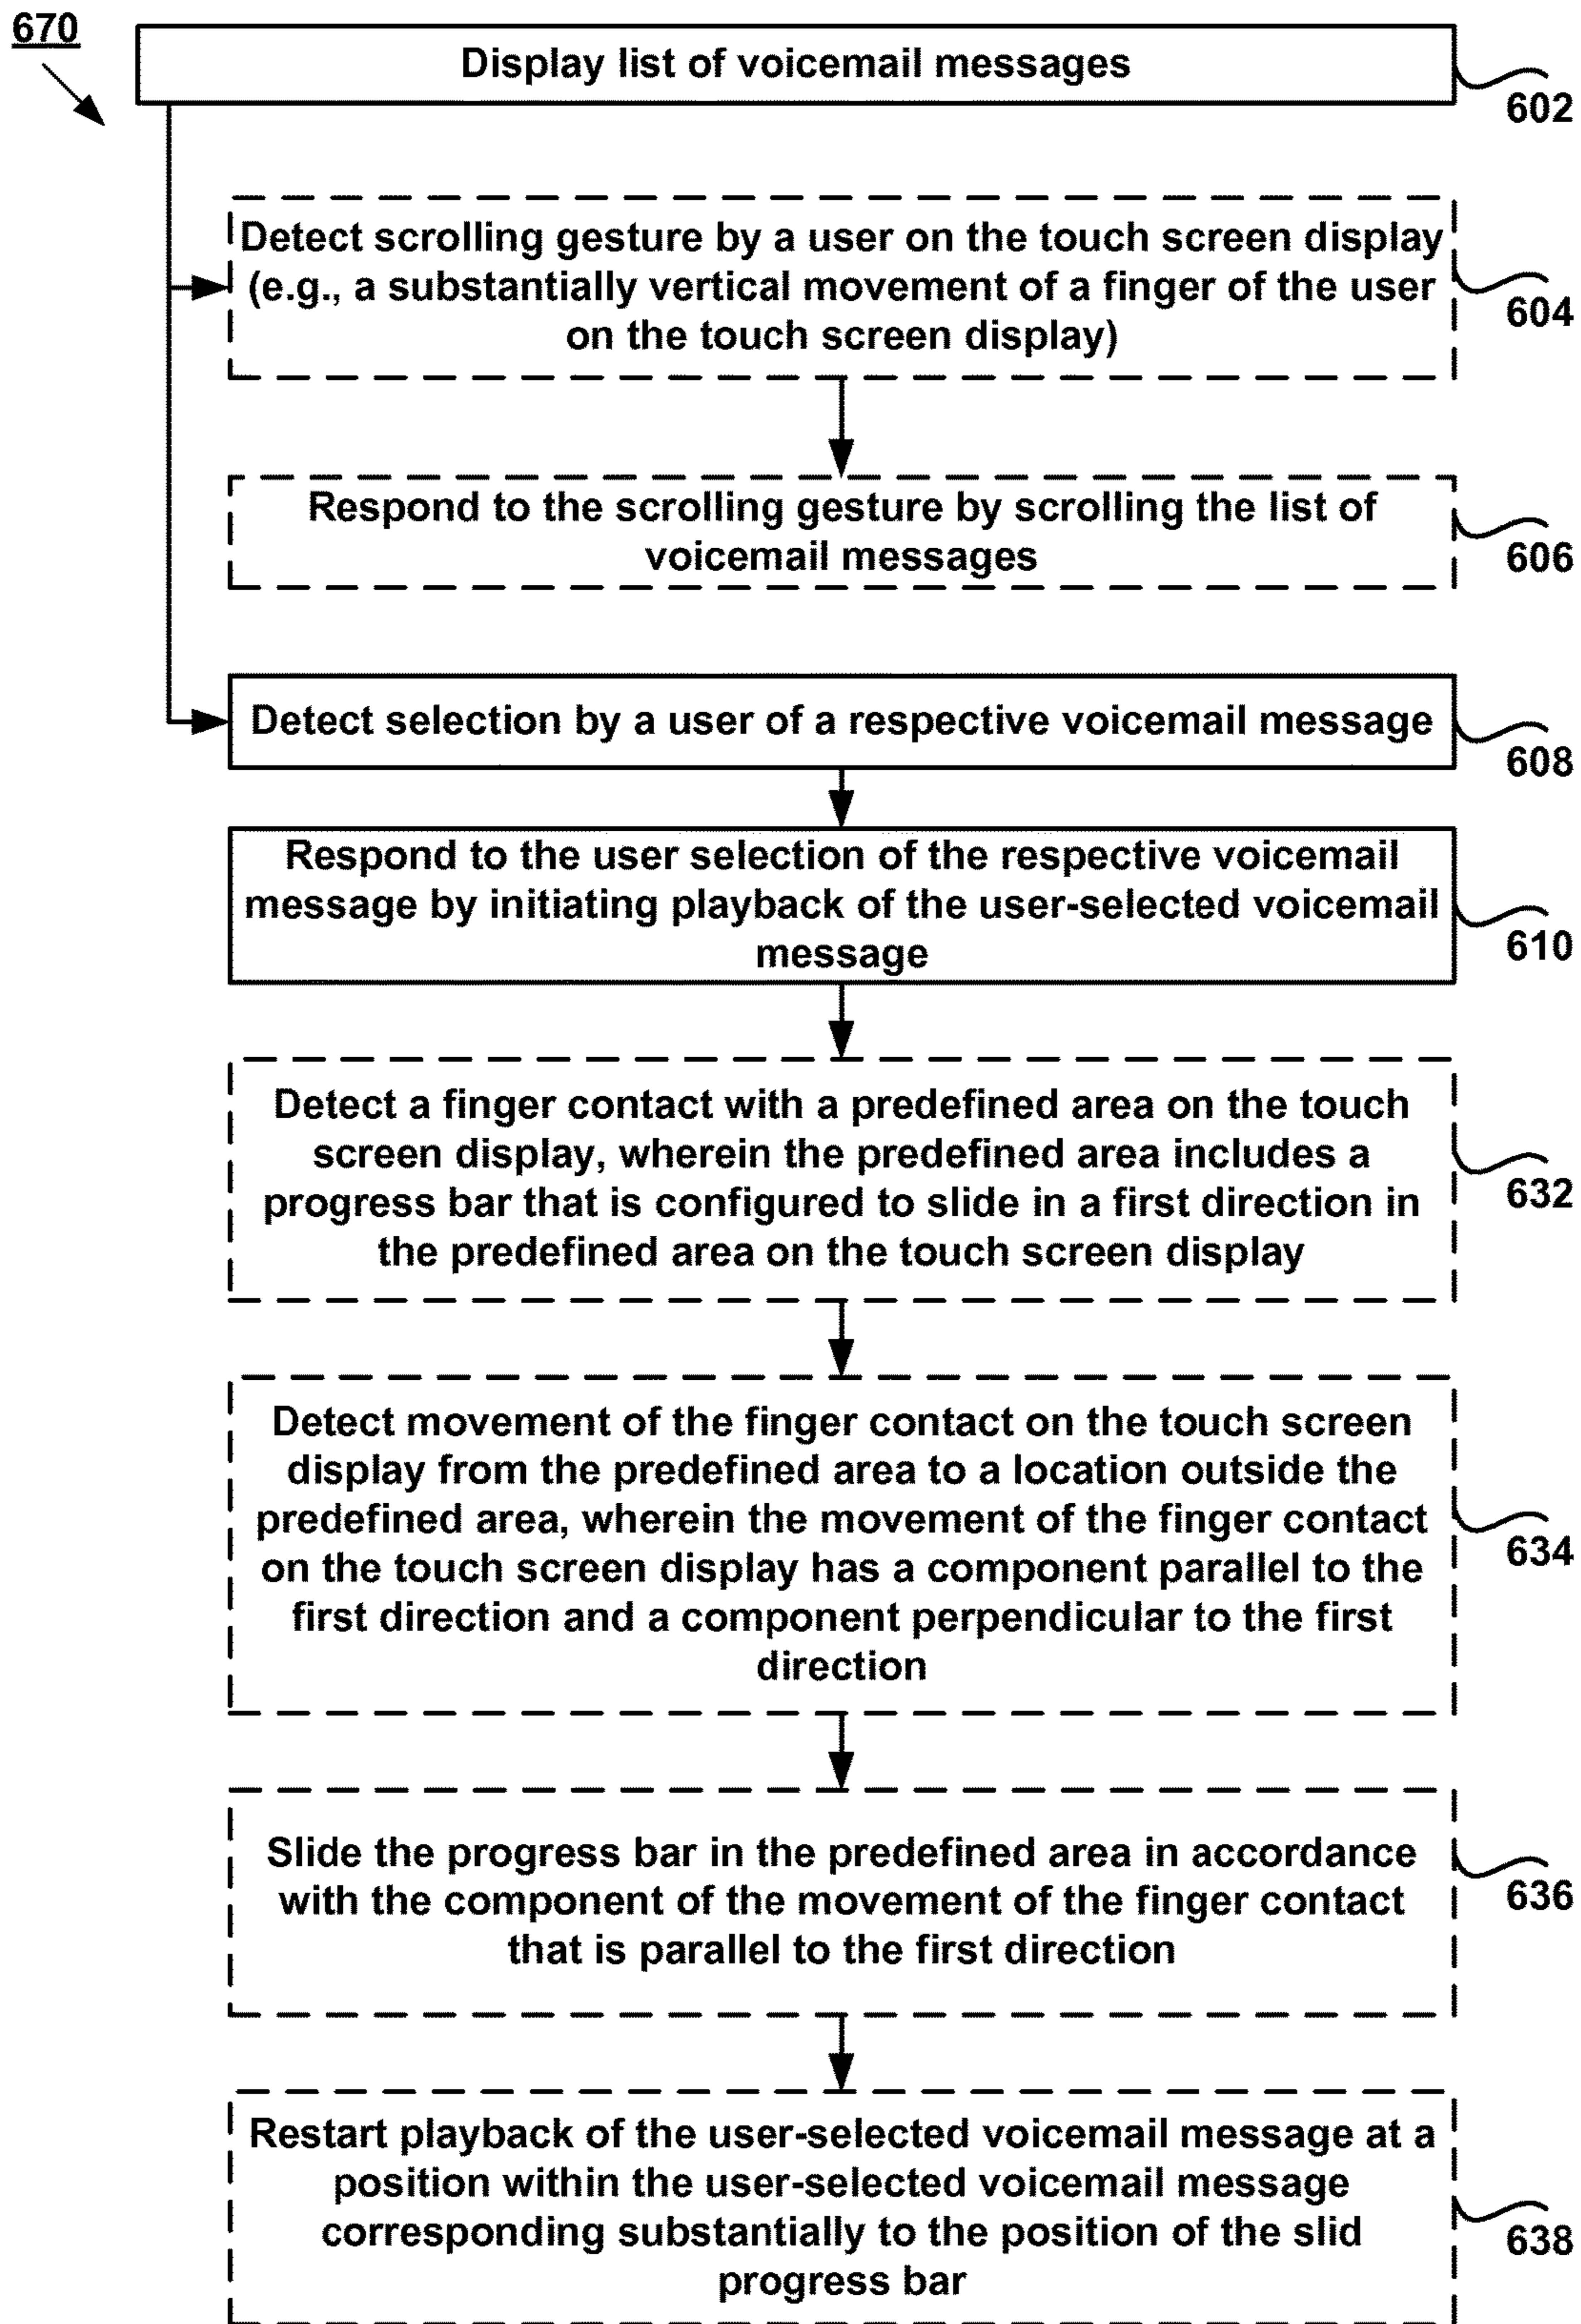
670

Display list of voicemail messages

602

Detect scrolling gesture by a user on the touch screen display (e.g., a substantially vertical movement of a finger of the user on the touch screen display)

604

Respond to the scrolling gesture by scrolling the list of voicemail messages

606

Detect selection by a user of a respective voicemail message

608

Respond to the user selection of the respective voicemail message by initiating playback of the user-selected voicemail message

610

Detect a finger contact with a predefined area on the touch screen display, wherein the predefined area includes a progress bar that is configured to slide in a first direction in the predefined area on the touch screen display

632

Detect movement of the finger contact on the touch screen display from the predefined area to a location outside the predefined area, wherein the movement of the finger contact on the touch screen display has a component parallel to the first direction and a component perpendicular to the first direction

634

Slide the progress bar in the predefined area in accordance with the component of the movement of the finger contact that is parallel to the first direction

636

Restart playback of the user-selected voicemail message at a position within the user-selected voicemail message corresponding substantially to the position of the slid progress bar

638